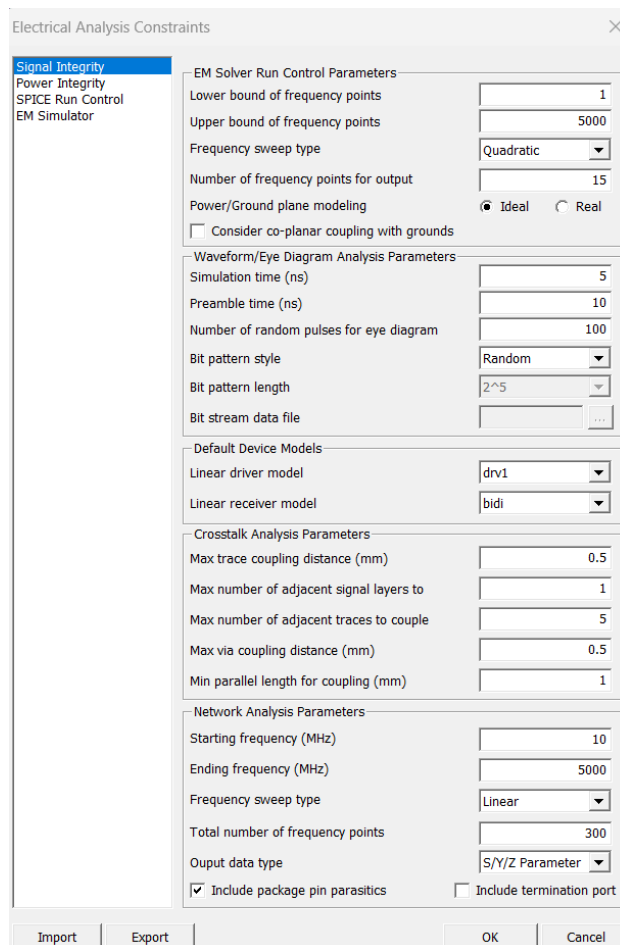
Electrical Analysis Constraints

Signal Integrity
Power Integrity
SPICE Run Control
EM Simulator

EM Solver Run Control Parameters

Lower bound of frequency points 1
Upper bound of frequency points 5000
Frequency sweep type Quadratic
Number of frequency points for output 15
Power/Ground plane modeling Ideal Real
Consider co-planar coupling with grounds

Waveform/Eye Diagram Analysis Parameters

Simulation time (ns) 5
Preamble time (ns) 10
Number of random pulses for eye diagram 100
Bit pattern style Random
Bit pattern length 2^5
Bit stream data file ...

Default Device Models

Linear driver model drv1
Linear receiver model bidi

Crosstalk Analysis Parameters

Max trace coupling distance (mm) 0.5
Max number of adjacent signal layers to 1
Max number of adjacent traces to couple 5
Max via coupling distance (mm) 0.5
Min parallel length for coupling (mm) 1

Network Analysis Parameters

Starting frequency (MHz) 10
Ending frequency (MHz) 5000
Frequency sweep type Linear
Total number of frequency points 300
Ouput data type S/Y/Z Parameter
Include package pin parasitics
Include termination port

Import Export OK Cancel